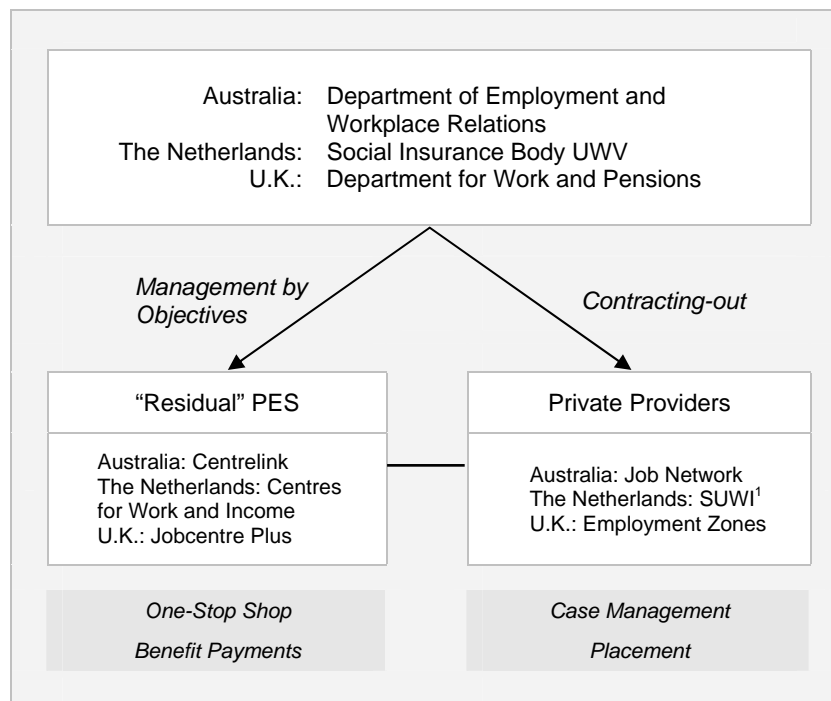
Australia: Department of Employment and Workplace Relations
The Netherlands: Social Insurance Body UWV
U.K.: Department for Work and Pensions

*Management by Objectives*

*Contracting-out*

"Residual" PES

Australia: Centrelink
The Netherlands: Centres for Work and Income
U.K.: Jobcentre Plus

Private Providers

Australia: Job Network
The Netherlands: SUWI$^1$
U.K.: Employment Zones

*One-Stop Shop*

*Benefit Payments*

*Case Management*

*Placement*